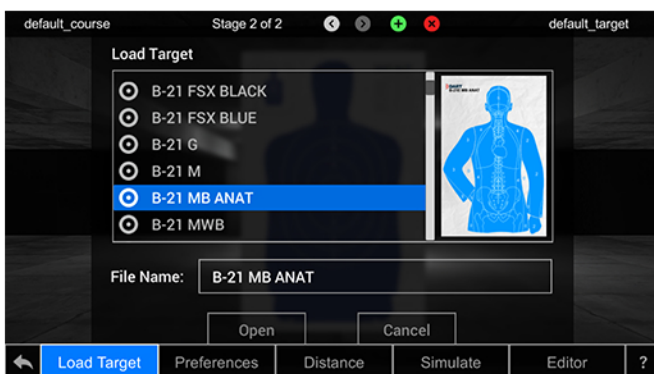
default_course Stage 2 of 2 default_target

Load Target

B-21 FSX BLACK
B-21 FSX BLUE
B-21 G
B-21 M
B-21 MB ANAT
B-21 MWB

File Name: B-21 MB ANAT

Open Cancel

Load Target Preferences Distance Simulate Editor ?